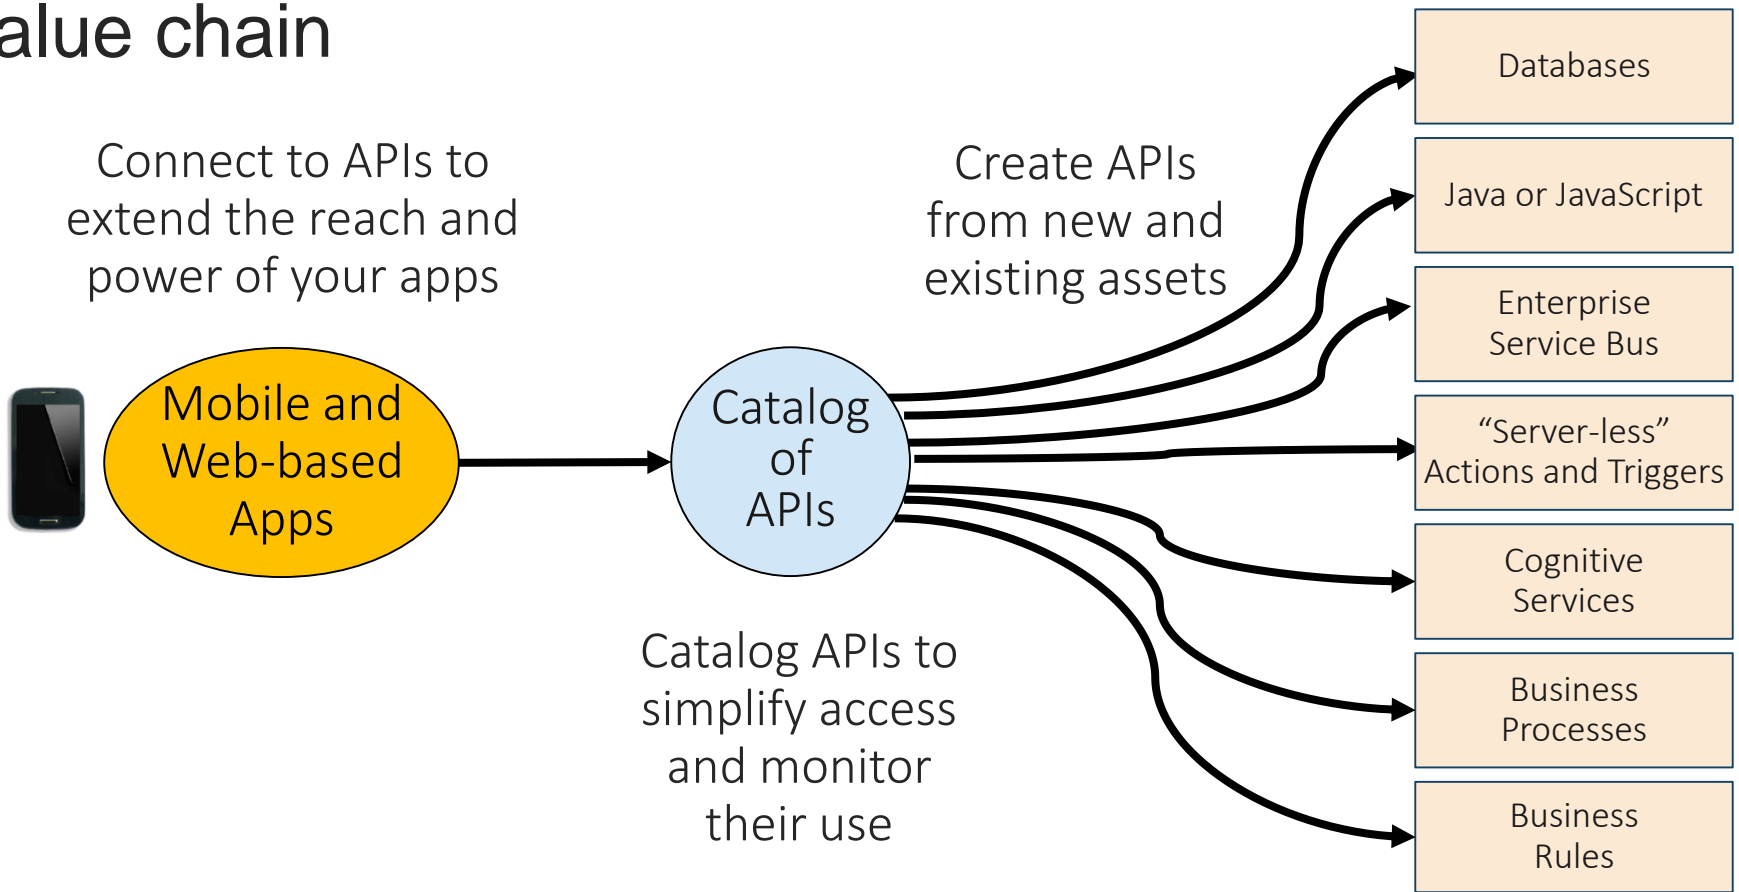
alue chain

Connect to APIs to extend the reach and power of your apps

Create APIs from new and existing assets

Mobile and Web-based Apps

Catalog of APIs

Catalog APIs to simplify access and monitor their use

Databases

Java or JavaScript

Enterprise Service Bus

“Server-less” Actions and Triggers

Cognitive Services

Business Processes

Business Rules